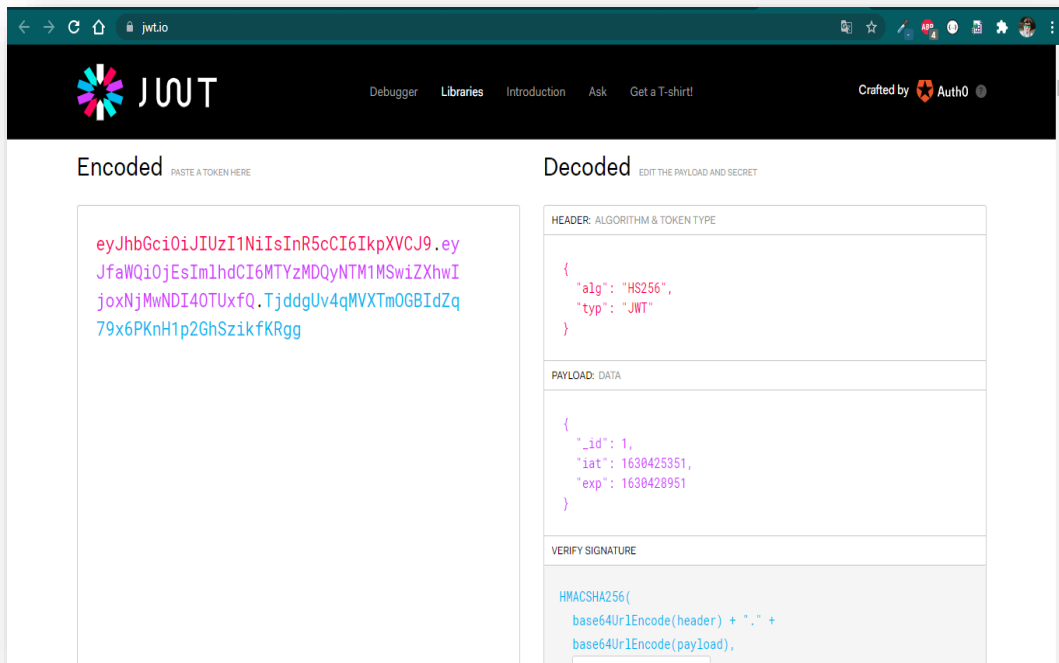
jwt.io

JWT

Debugger Libraries Introduction Ask Get a T-shirt!

Crafted by Auth0

Encoded PASTE A TOKEN HERE

eyJhbGciOiJIUzI1NiIsInR5cCI6IkpXVCJ9.eyJfaWQiOjEsImlhdCI6MTYzMDQyNTM1MSwiZXhwIjoxNjMwNDI4OTUxfQ.TjddgUv4qMVXTmOGBIdZq79x6PKnH1p2GhSzikfKRgg

Decoded EDIT THE PAYLOAD AND SECRET

HEADER: ALGORITHM & TOKEN TYPE

{
"alg": "HS256",
"typ": "JWT"
}

PAYLOAD: DATA

{
"_id": 1,
"iat": 1630425351,
"exp": 1630428951
}

VERIFY SIGNATURE

HMACSHA256(
base64UrlEncode(header) + "." +
base64UrlEncode(payload),